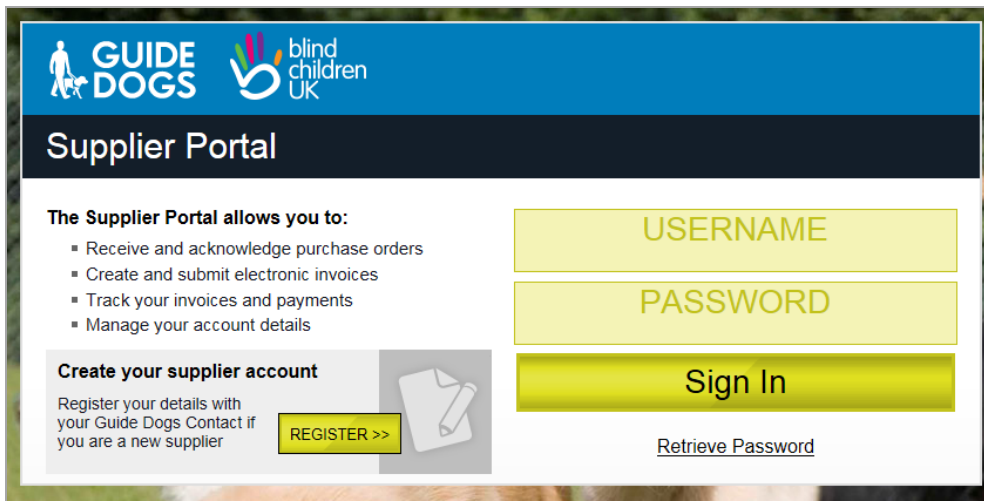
GUIDE DOGS

blind children UK

Supplier Portal

The Supplier Portal allows you to:

- Receive and acknowledge purchase orders
- Create and submit electronic invoices
- Track your invoices and payments
- Manage your account details

Create your supplier account

Register your details with your Guide Dogs Contact if you are a new supplier

REGISTER >>

USERNAME

PASSWORD

Sign In

Retrieve Password